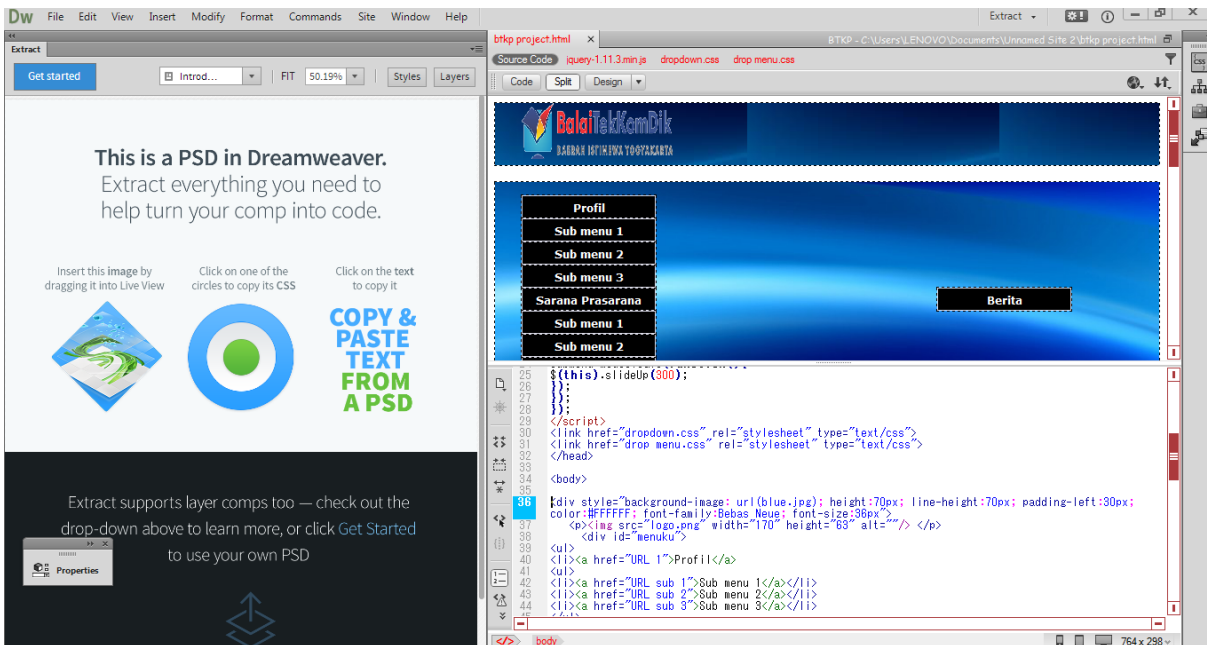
Dw File Edit View Insert Modify Format Commands Site Window Help

Extract

Extract

Get started

Introd...

FIT 50.19%

Styles Layers

This is a PSD in Dreamweaver.
Extract everything you need to help turn your comp into code.

Insert this image by dragging it into Live View

Click on one of the circles to copy its CSS

Click on the text to copy it

COPY & PASTE TEXT FROM A PSD

Extract supports layer comps too — check out the drop-down above to learn more, or click Get Started to use your own PSD

Properties

btkp project.html

BTKP - C:\Users\LENOVO\Documents\Unnamed Site 2\btkp project.html

Source Code jquery-1.11.3.min.js dropdown.css drop menu.css

Code Split Design

BalaiTekKomDik
DAERAH ISTIMEWA YOGYAKARTA

Profil
Sub menu 1
Sub menu 2
Sub menu 3
Sarana Prasarana
Sub menu 1
Sub menu 2

Berita

25 $(this).slideUp(300);
26 });
27 });
28 });
29 </script>
30 <link href="dropdown.css" rel="stylesheet" type="text/css">
31 <link href="drop menu.css" rel="stylesheet" type="text/css">
32 </head>
33
34 <body>
35
36 <div style="background-image: url(blue.jpg); height:70px; line-height:70px; padding-left:30px; color:#FFFFFF; font-family:Bebas Neue; font-size:36px">
37 <p><img src="logo.png" width="170" height="63" alt=""/> </p>
38 <div id="menuku">
39 <ul>
40 <li><a href="URL 1">Profil</a>
41 <ul>
42 <li><a href="URL sub 1">Sub menu 1</a></li>
43 <li><a href="URL sub 2">Sub menu 2</a></li>
44 <li><a href="URL sub 3">Sub menu 3</a></li>

</> body

764 x 298